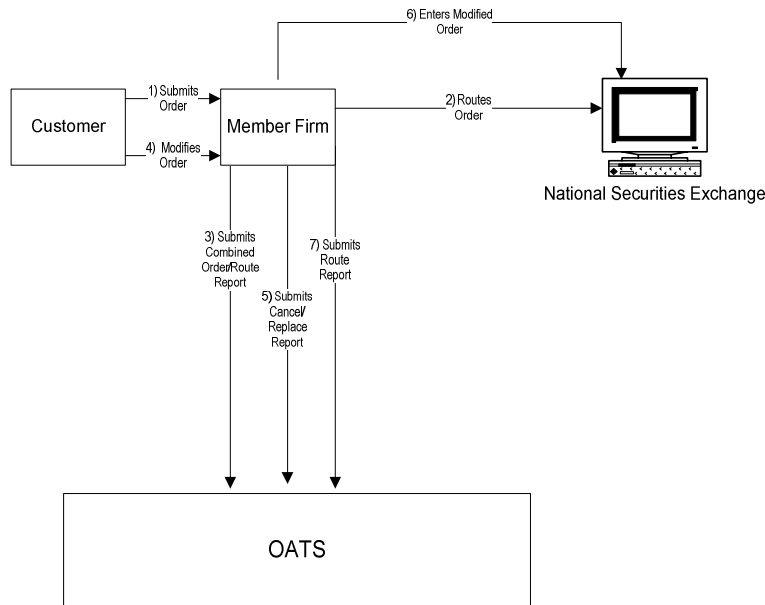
6) Enters Modified Order

Customer

1) Submits Order

4) Modifies Order

Member Firm

2) Routes Order

National Securities Exchange

3) Submits Combined Order/Route Report

5) Submits Cancel/ Replace Report

7) Submits Route Report

OATS